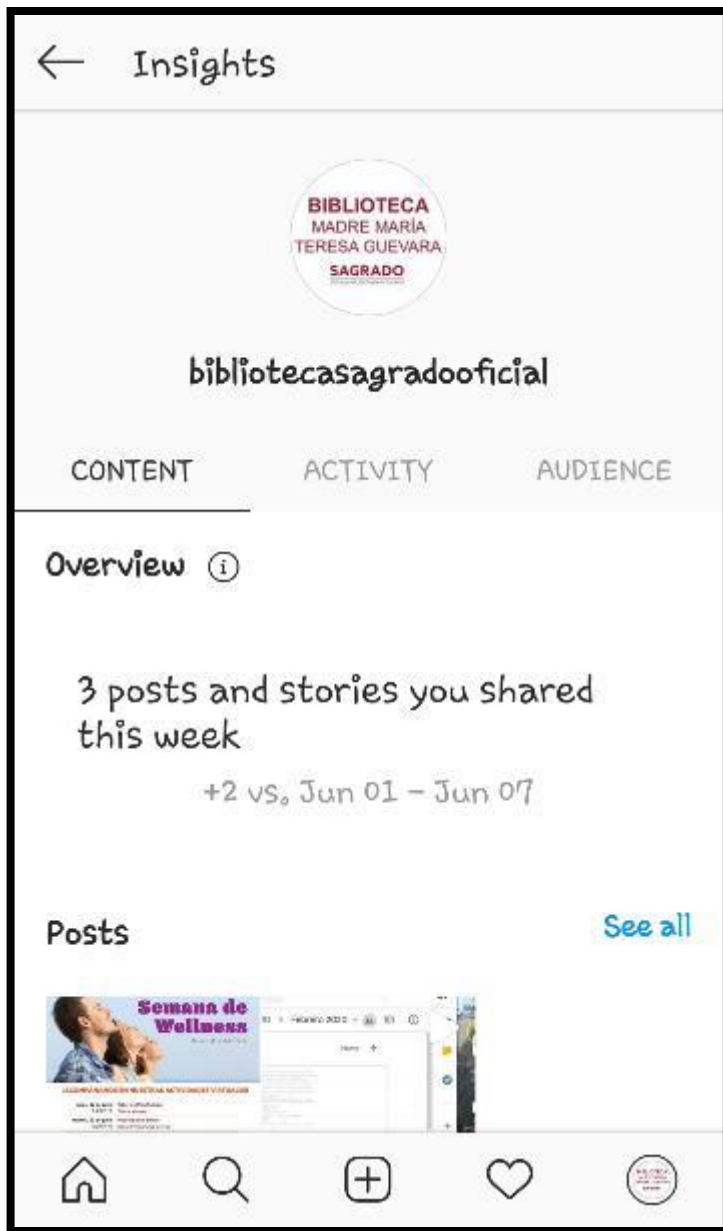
Insights

BIBLIOTECA
MADRE MARÍA
TERESA GUEVARA
SAGRADO

bibliotecasagradooficial

CONTENT ACTIVITY AUDIENCE

Overview

3 posts and stories you shared this week
+2 vs. Jun 01 – Jun 07

Posts See all

Semana de Wellness

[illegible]